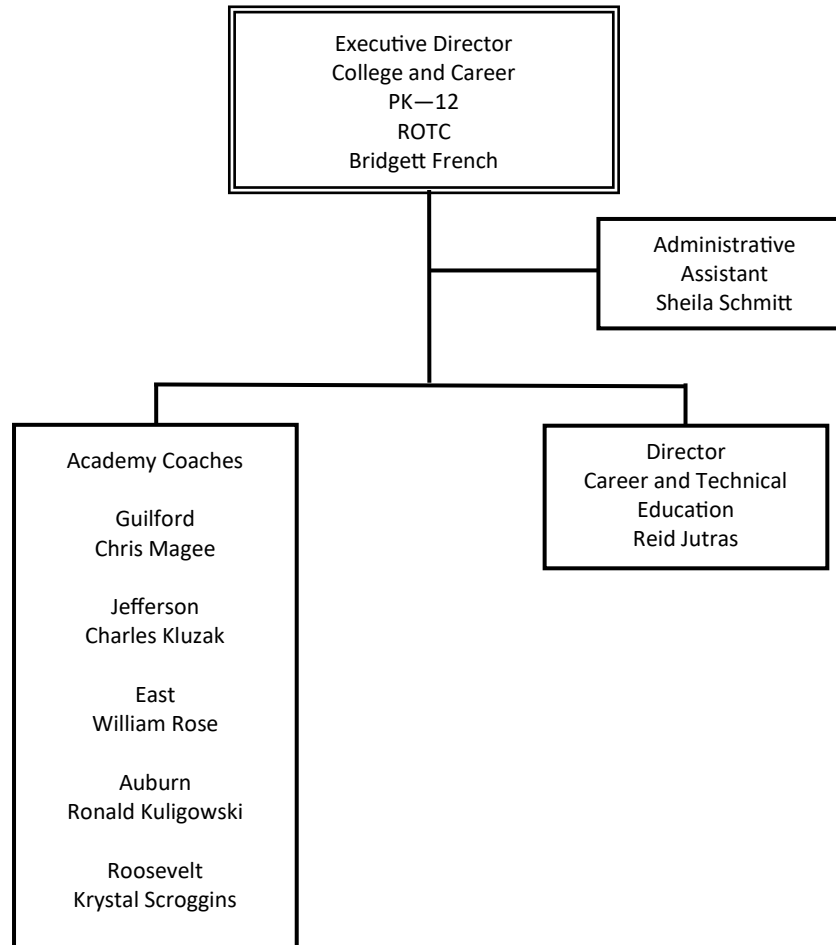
Executive Director
College and Career
PK—12
ROTC
Bridgett French

Administrative
Assistant
Sheila Schmitt

Academy Coaches

Guilford
Chris Magee

Jefferson
Charles Kluzak

East
William Rose

Auburn
Ronald Kuligowski

Roosevelt
Krystal Scroggins

Director
Career and Technical
Education
Reid Jutras